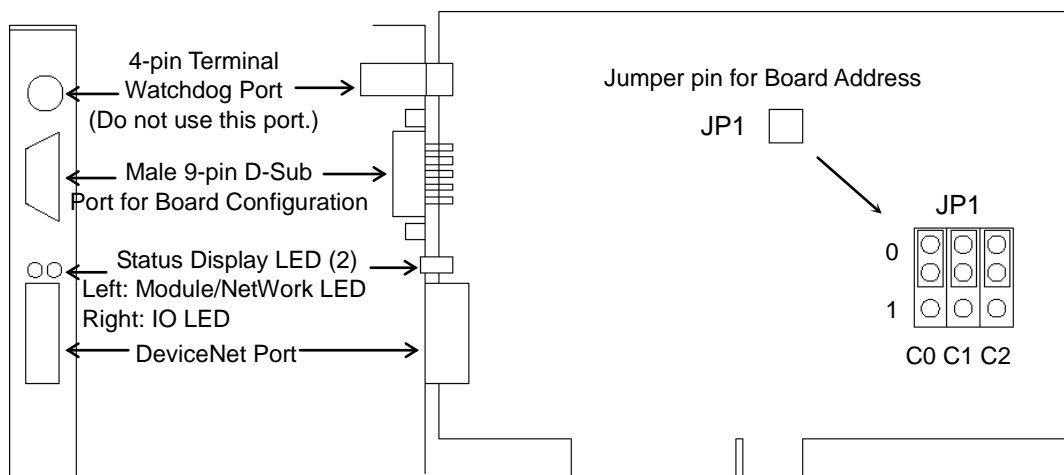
4-pin Terminal Watchdog Port (Do not use this port.)

Male 9-pin D-Sub Port for Board Configuration

Status Display LED (2)
Left: Module/NetWork LED
Right: IO LED

DeviceNet Port

Jumper pin for Board Address

JP1

JP1

0

1

C0 C1 C2